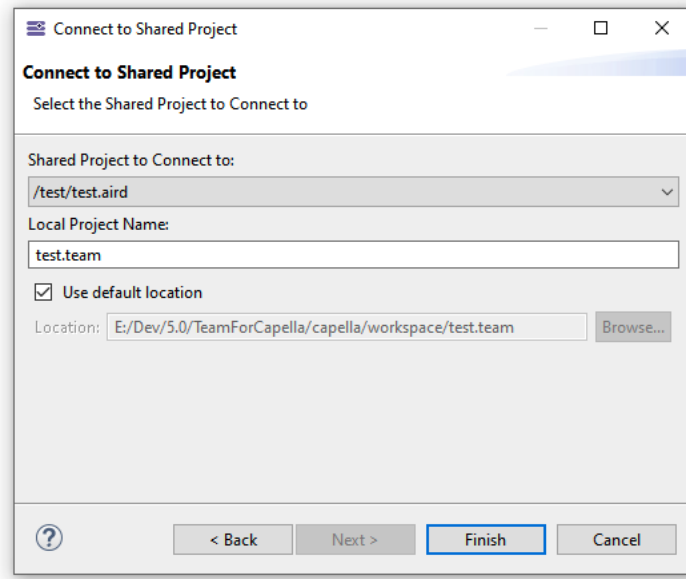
Connect to Shared Project

Connect to Shared Project

Select the Shared Project to Connect to

Shared Project to Connect to:

/test/test.aird

Local Project Name:

test.team

Use default location

Location: E:/Dev/5.0/TeamForCapella/capella/workspace/test.team

Browse...

?

< Back

Next >

Finish

Cancel